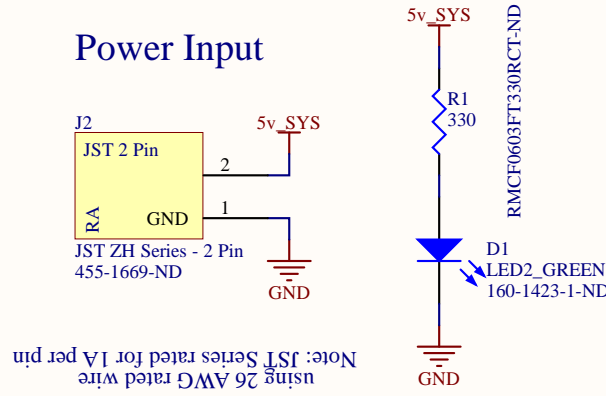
Power Input

J2
JST 2 Pin
RA
GND
2
1
JST ZH Series - 2 Pin
455-1669-ND

5v_SYS

GND

5v_SYS
R1
330
RMCF0603FT330RCT-ND
D1
LED2_GREEN
160-1423-1-ND
GND

Note: JST Series rated for 1A per pin
using 26 AWG rated wire